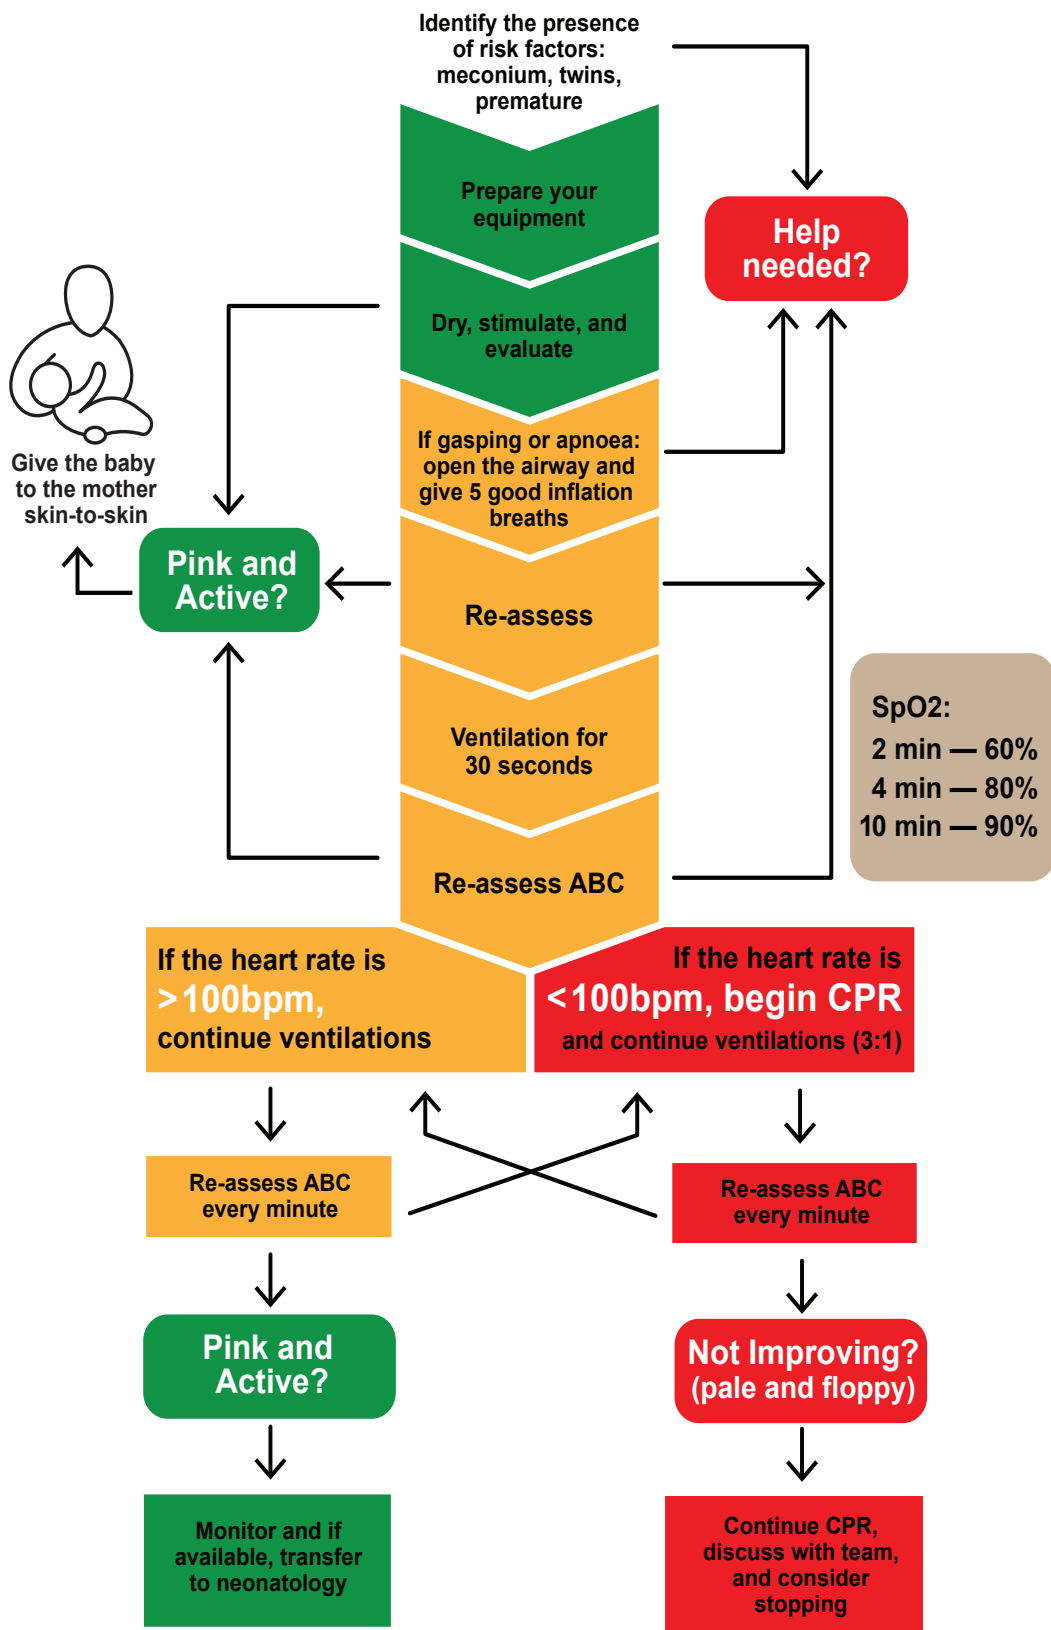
Identify the presence of risk factors: meconium, twins, premature

Prepare your equipment

Help needed?

Dry, stimulate, and evaluate

Give the baby to the mother skin-to-skin

If gasping or apnoea: open the airway and give 5 good inflation breaths

Pink and Active?

Re-assess

Ventilation for 30 seconds

SpO2:
2 min — 60%
4 min — 80%
10 min — 90%

Re-assess ABC

If the heart rate is >100bpm, continue ventilations

If the heart rate is <100bpm, begin CPR and continue ventilations (3:1)

Re-assess ABC every minute

Re-assess ABC every minute

Pink and Active?

Not Improving? (pale and floppy)

Monitor and if available, transfer to neonatology

Continue CPR, discuss with team, and consider stopping